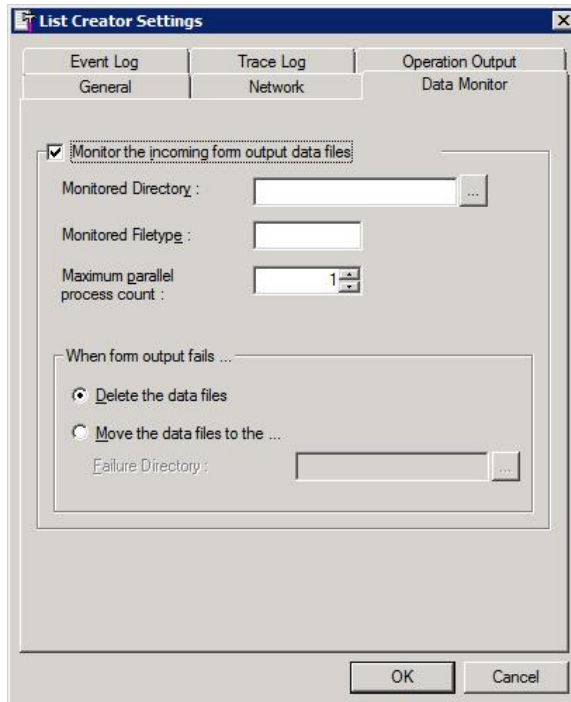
List Creator Settings

Event Log
Trace Log
Operation Output
General
Network
Data Monitor

Monitor the incoming form output data files

Monitored Directory :
...

Monitored Filetype :

Maximum parallel process count :
1

When form output fails ...

Delete the data files

Move the data files to the ...

Failure Directory :
...

OK
Cancel